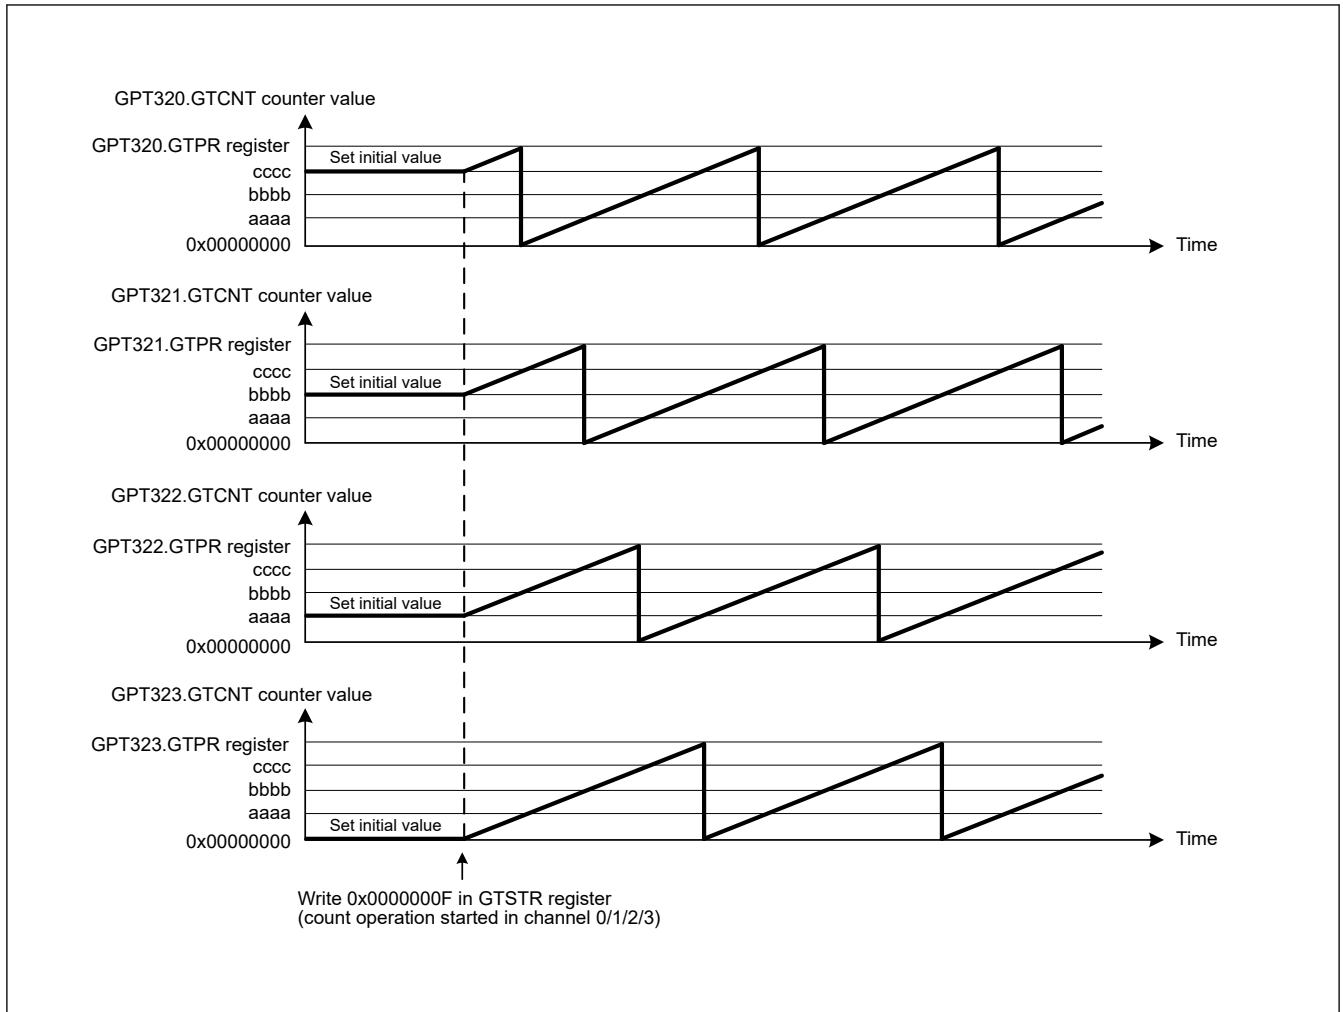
GPT320.GTCNT counter value

GPT320.GTPR register
Set initial value
cccc
bbbb
aaaa
0x00000000
Time

GPT321.GTCNT counter value

GPT321.GTPR register
cccc
Set initial value
bbbb
aaaa
0x00000000
Time

GPT322.GTCNT counter value

GPT322.GTPR register
cccc
bbbb
Set initial value
aaaa
0x00000000
Time

GPT323.GTCNT counter value

GPT323.GTPR register
cccc
bbbb
aaaa
Set initial value
0x00000000
Time

Write 0x0000000F in GTSTR register
(count operation started in channel 0/1/2/3)